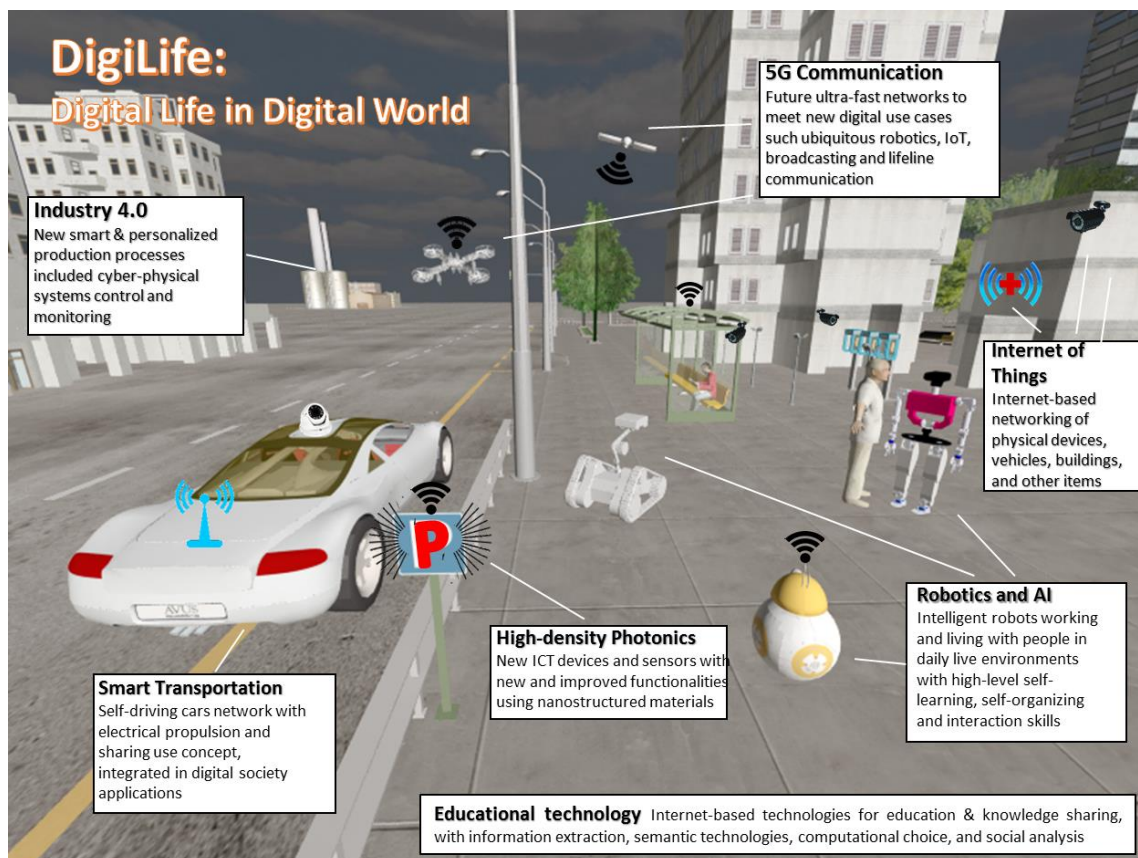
DigiLife:
Digital Life in Digital World

5G Communication
Future ultra-fast networks to meet new digital use cases such ubiquitous robotics, IoT, broadcasting and lifeline communication

Industry 4.0
New smart & personalized production processes included cyber-physical systems control and monitoring

Internet of Things
Internet-based networking of physical devices, vehicles, buildings, and other items

P

AVUS

Robotics and AI
Intelligent robots working and living with people in daily live environments with high-level self-learning, self-organizing and interaction skills

High-density Photonics
New ICT devices and sensors with new and improved functionalities using nanostructured materials

Smart Transportation
Self-driving cars network with electrical propulsion and sharing use concept, integrated in digital society applications

Educational technology Internet-based technologies for education & knowledge sharing, with information extraction, semantic technologies, computational choice, and social analysis